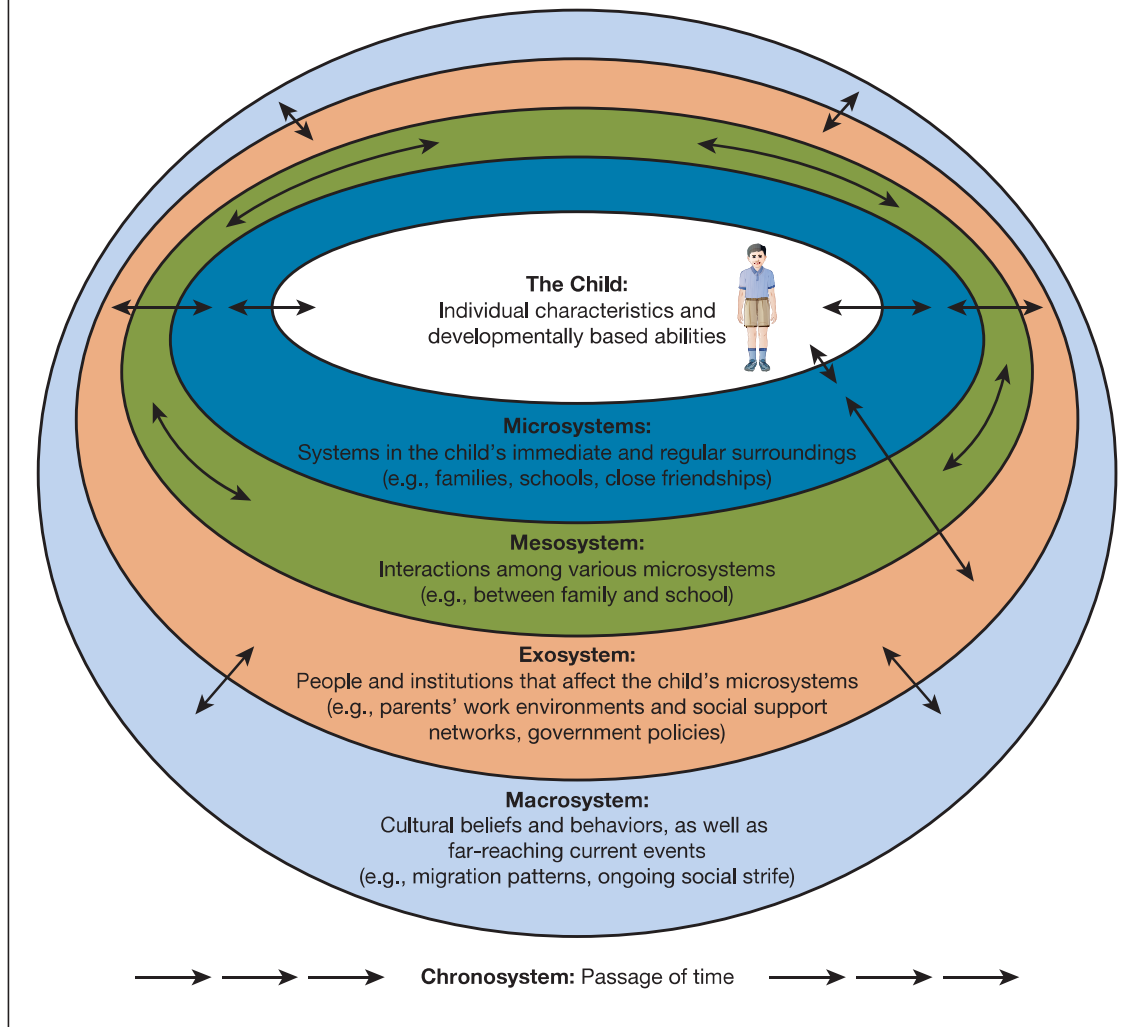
The Child:
Individual characteristics and developmentally based abilities

Microsystems:
Systems in the child's immediate and regular surroundings (e.g., families, schools, close friendships)

Mesosystem:
Interactions among various microsystems (e.g., between family and school)

Exosystem:
People and institutions that affect the child's microsystems (e.g., parents' work environments and social support networks, government policies)

Macrosystem:
Cultural beliefs and behaviors, as well as far-reaching current events (e.g., migration patterns, ongoing social strife)

Chronosystem: Passage of time